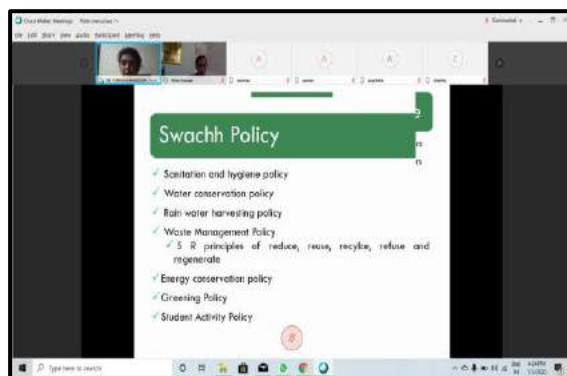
Swachh Policy

Sanitation and hygiene policy
Water conservation policy
Rain water harvesting policy
Waste Management Policy
5 R principles of reduce, reuse, recycle, refuse and regenerate
Energy conservation policy
Greening Policy
Student Activity Policy

Type here to search